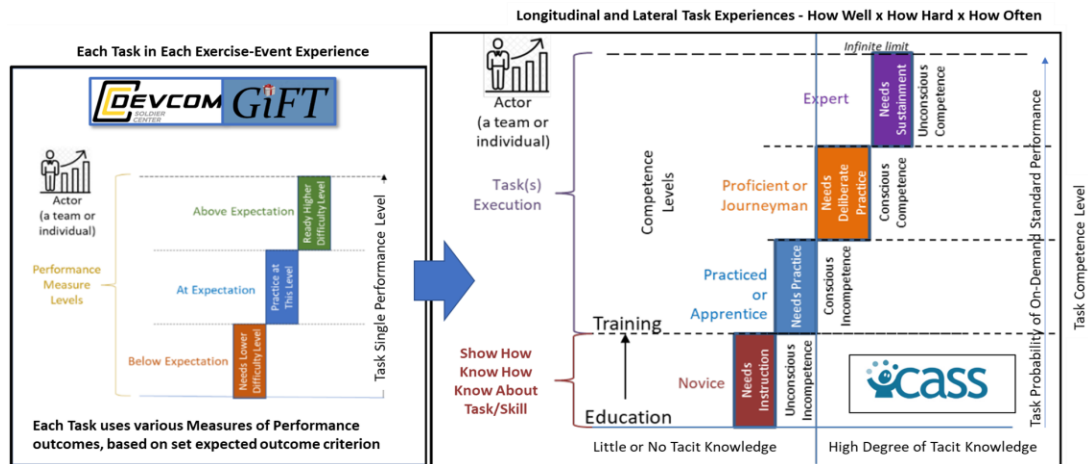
Each Task in Each Exercise-Event Experience

DEVCOM SOLDIER CENTER GIFT

Actor
(a team or individual)

Performance Measure Levels

Above Expectation
Ready Higher Difficulty Level

At Expectation
Practice at This Level

Below Expectation
Needs Lower Difficulty Level

Task Single Performance Level

Each Task uses various Measures of Performance outcomes, based on set expected outcome criterion

Longitudinal and Lateral Task Experiences - How Well x How Hard x How Often

Actor
(a team or individual)

Task(s) Execution

Competence Levels

Infinite limit

Expert
Needs Sustainment
Unconscious Competence

Proficient or Journeyman
Needs Deliberate Practice
Conscious Competence

Practiced or Apprentice
Needs Practice
Conscious Incompetence

Training

Show How
Know How
Know About
Task/Skill

Novice
Needs Instruction
Unconscious Incompetence

Education

CASS

Little or No Tacit Knowledge

High Degree of Tacit Knowledge

Task Probability of On-Demand Standard Performance

Task Competence Level